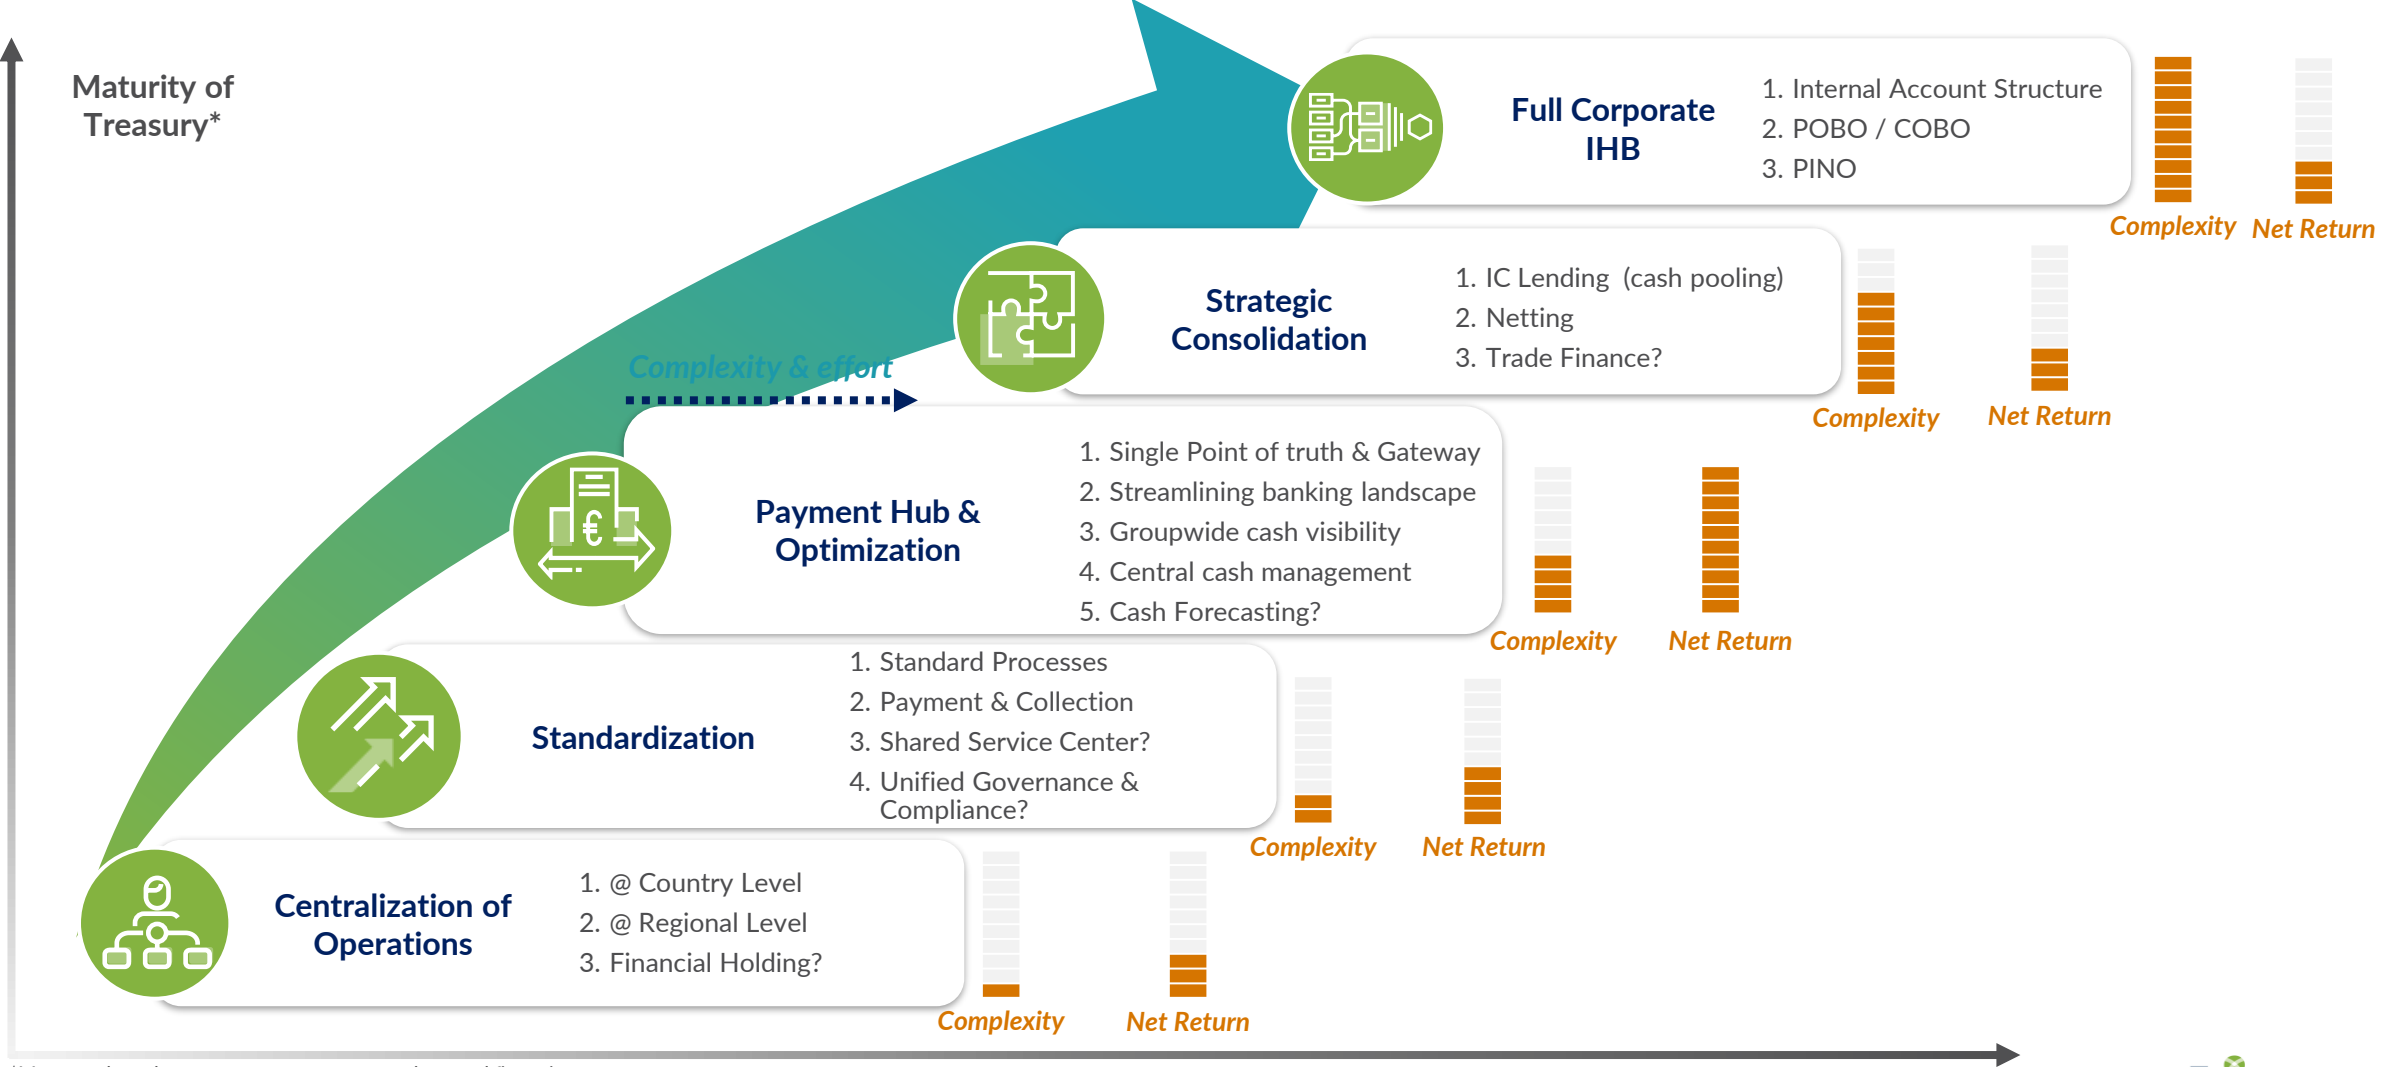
Maturity of Treasury*

Full Corporate IHB

1. Internal Account Structure
2. POBO / COBO
3. PINO

Complexity Net Return

Strategic Consolidation

1. IC Lending (cash pooling)
2. Netting
3. Trade Finance?

Complexity Net Return

Complexity & effort

Payment Hub & Optimization

1. Single Point of truth & Gateway
2. Streamlining banking landscape
3. Groupwide cash visibility
4. Central cash management
5. Cash Forecasting?

Complexity Net Return

Standardization

1. Standard Processes
2. Payment & Collection
3. Shared Service Center?
4. Unified Governance & Compliance?

Complexity Net Return

Centralization of Operations

1. @ Country Level
2. @ Regional Level
3. Financial Holding?

Complexity Net Return